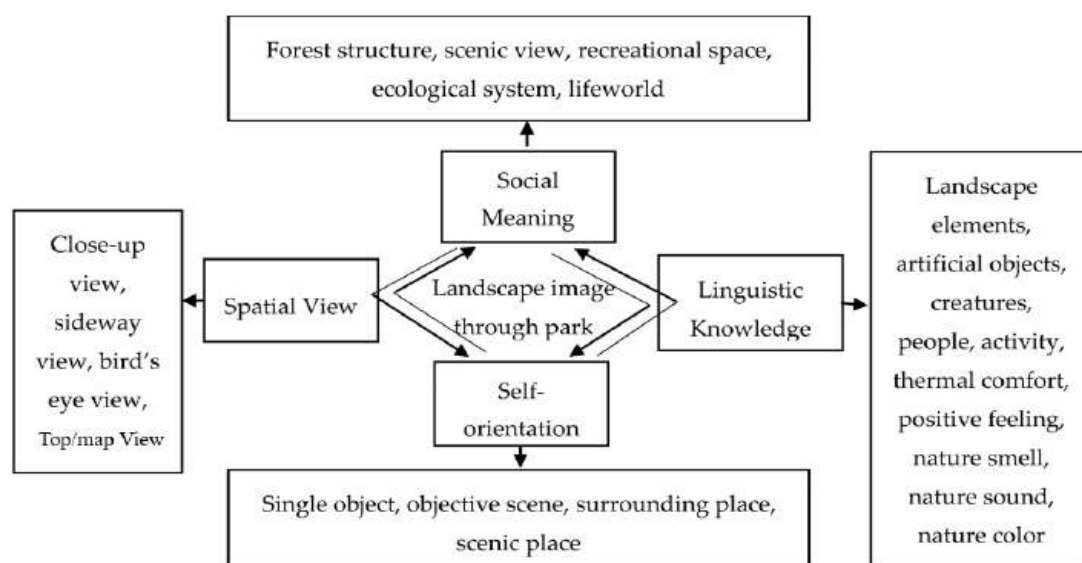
Forest structure, scenic view, recreational space, ecological system, lifeworld

Social Meaning

Close-up view, sideway view, bird's eye view, Top/map View

Spatial View

Landscape image through park

Linguistic Knowledge

Landscape elements, artificial objects, creatures, people, activity, thermal comfort, positive feeling, nature smell, nature sound, nature color

Self-orientation

Single object, objective scene, surrounding place, scenic place